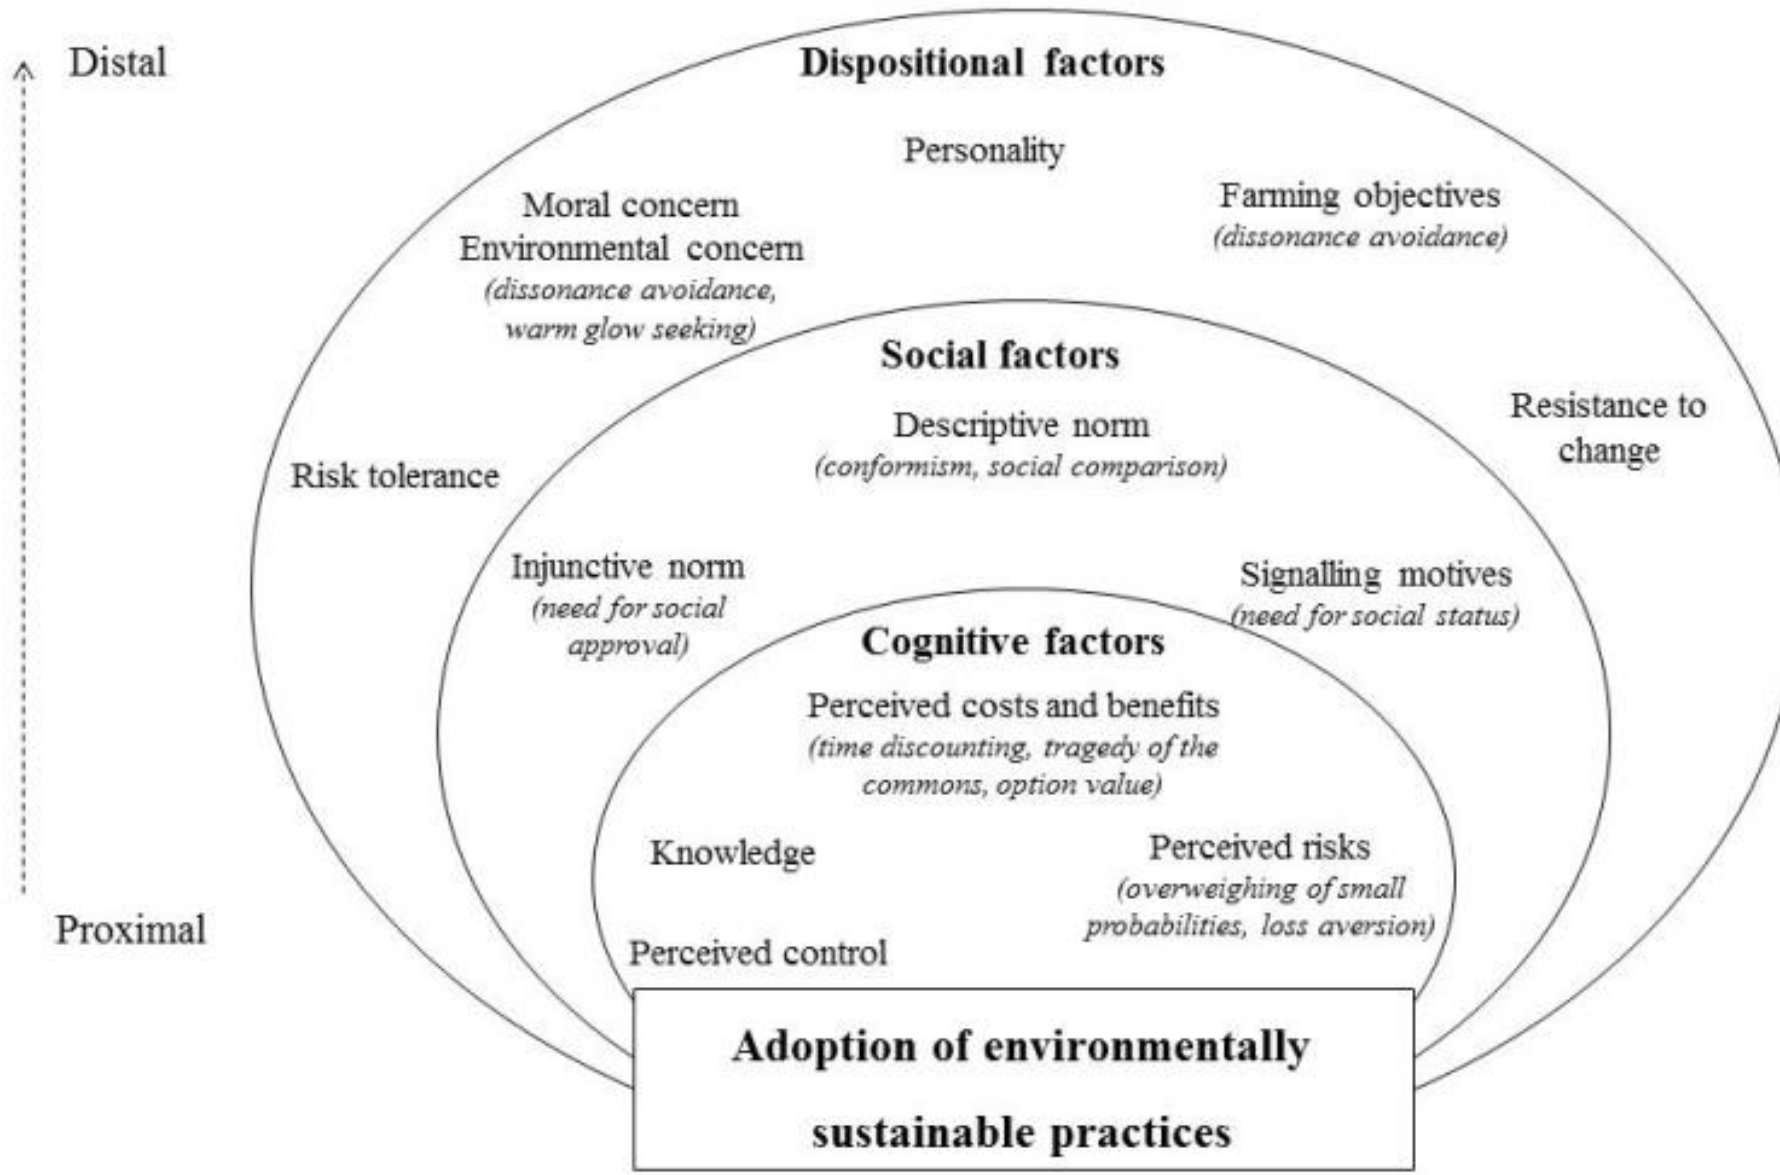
Distal

Proximal

Dispositional factors

Personality

Moral concern
Environmental concern
(dissonance avoidance, warm glow seeking)

Farming objectives
(dissonance avoidance)

Risk tolerance

Resistance to change

Social factors

Descriptive norm
(conformism, social comparison)

Injunctive norm
(need for social approval)

Signalling motives
(need for social status)

Cognitive factors

Perceived costs and benefits
(time discounting, tragedy of the commons, option value)

Knowledge

Perceived risks
(overweighing of small probabilities, loss aversion)

Perceived control

Adoption of environmentally sustainable practices